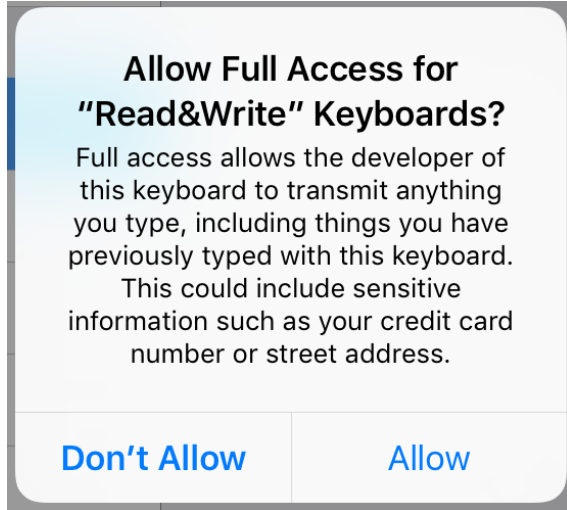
Allow Full Access for "Read&Write" Keyboards?

Full access allows the developer of this keyboard to transmit anything you type, including things you have previously typed with this keyboard. This could include sensitive information such as your credit card number or street address.

Don't Allow

Allow